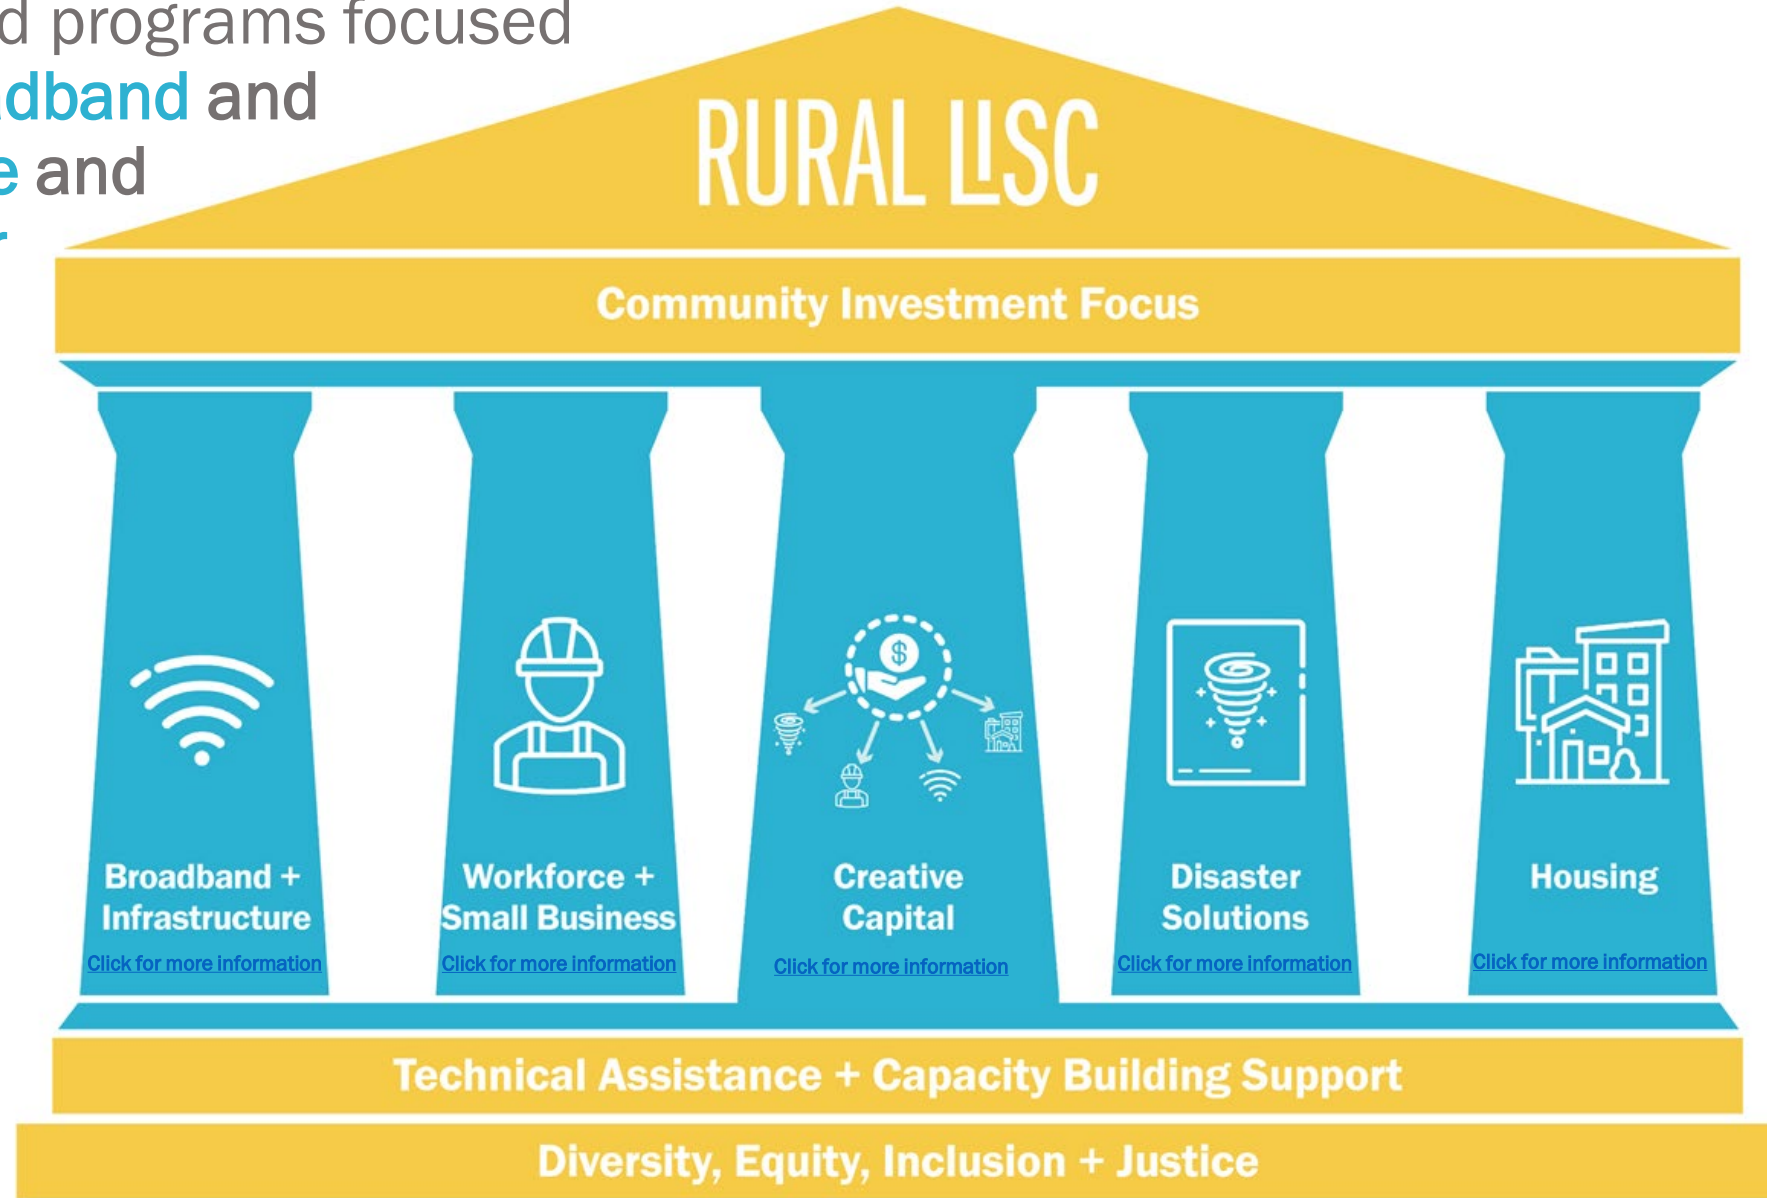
d programs focused
dband and
e and

RURAL LISC

Community Investment Focus

Broadband + Infrastructure
Click for more information

Workforce + Small Business
Click for more information

Creative Capital
Click for more information

Disaster Solutions
Click for more information

Housing
Click for more information

Technical Assistance + Capacity Building Support

Diversity, Equity, Inclusion + Justice